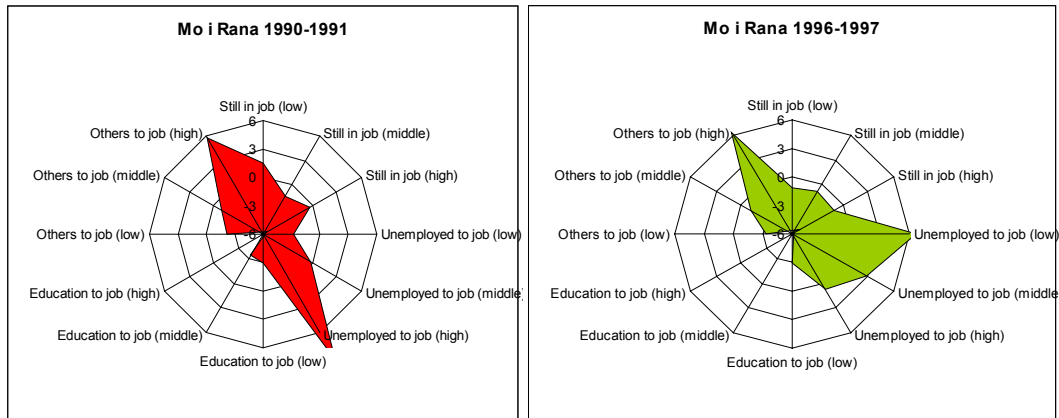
Mo i Rana 1990-1991

Still in job (low)
6
3
0
-3
-6
Still in job (middle)
Still in job (high)
Unemployed to job (low)
Unemployed to job (middle)
Unemployed to job (high)
Education to job (low)
Education to job (middle)
Education to job (high)
Others to job (low)
Others to job (middle)
Others to job (high)

Mo i Rana 1996-1997

Still in job (low)
6
3
0
-3
-6
Still in job (middle)
Still in job (high)
Unemployed to job (low)
Unemployed to job (middle
Unemployed to job (high)
Education to job (low)
Education to job (middle)
Education to job (high)
Others to job (low)
Others to job (middle)
Others to job (high)